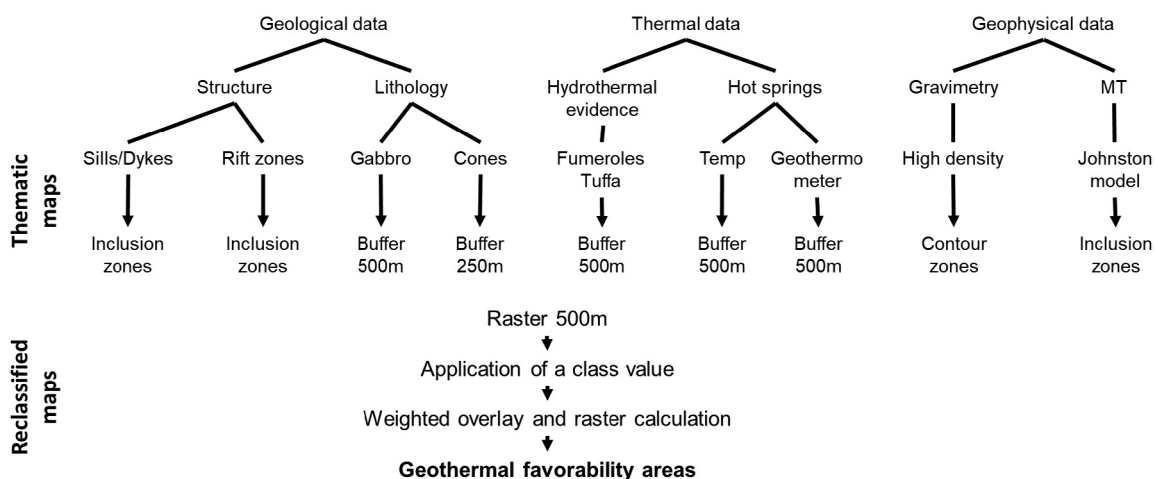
Geological data

Structure

Lithology

Sills/Dykes

Rift zones

Gabbro

Cones

Inclusion zones

Inclusion zones

Buffer 500m

Buffer 250m

Thermal data

Hydrothermal evidence

Hot springs

Fumeroles Tuffa

Temp

Geothermometer

Buffer 500m

Buffer 500m

Buffer 500m

Geophysical data

Gravimetry

MT

High density

Johnston model

Contour zones

Inclusion zones

Thematic maps

Reclassified maps

Raster 500m

Application of a class value

Weighted overlay and raster calculation

**Geothermal favorability areas**